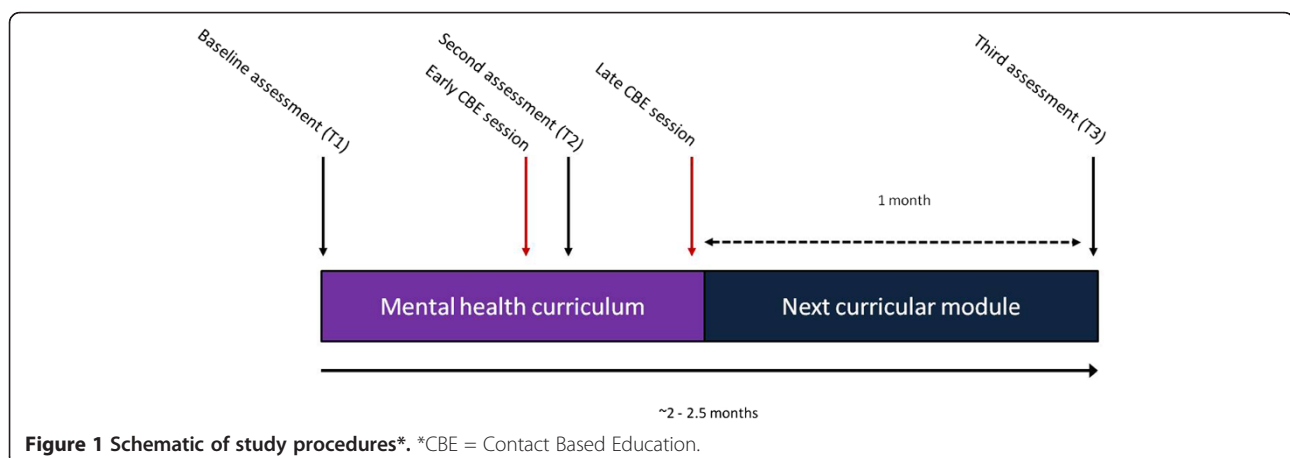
Baseline assessment (T1)

Second assessment (T2)

Early CBE session

Late CBE session

Third assessment (T3)

1 month

Mental health curriculum

Next curricular module

~2 - 2.5 months

**Figure 1 Schematic of study procedures*.** *CBE = Contact Based Education.